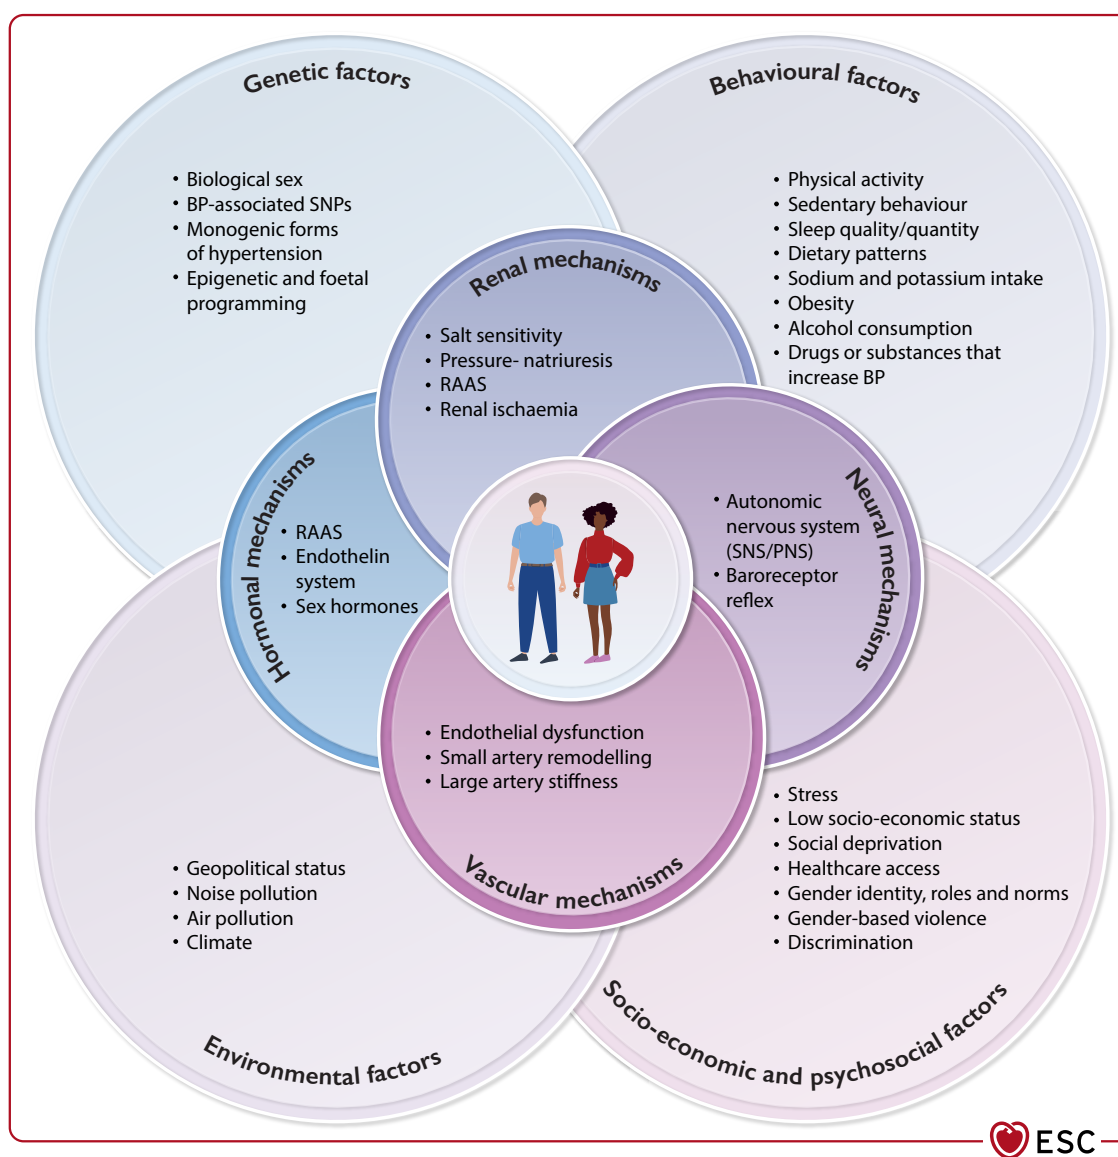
Genetic factors

• Biological sex
• BP-associated SNPs
• Monogenic forms of hypertension
• Epigenetic and foetal programming

Behavioural factors

• Physical activity
• Sedentary behaviour
• Sleep quality/quantity
• Dietary patterns
• Sodium and potassium intake
• Obesity
• Alcohol consumption
• Drugs or substances that increase BP

Renal mechanisms

• Salt sensitivity
• Pressure- natriuresis
• RAAS
• Renal ischaemia

Hormonal mechanisms

• RAAS
• Endothelin system
• Sex hormones

Neural mechanisms

• Autonomic nervous system (SNS/PNS)
• Baroreceptor reflex

• Endothelial dysfunction
• Small artery remodelling
• Large artery stiffness

Vascular mechanisms

• Stress
• Low socio-economic status
• Social deprivation
• Healthcare access
• Gender identity, roles and norms
• Gender-based violence
• Discrimination

• Geopolitical status
• Noise pollution
• Air pollution
• Climate

Environmental factors

Socio-economic and psychosocial factors

ESC